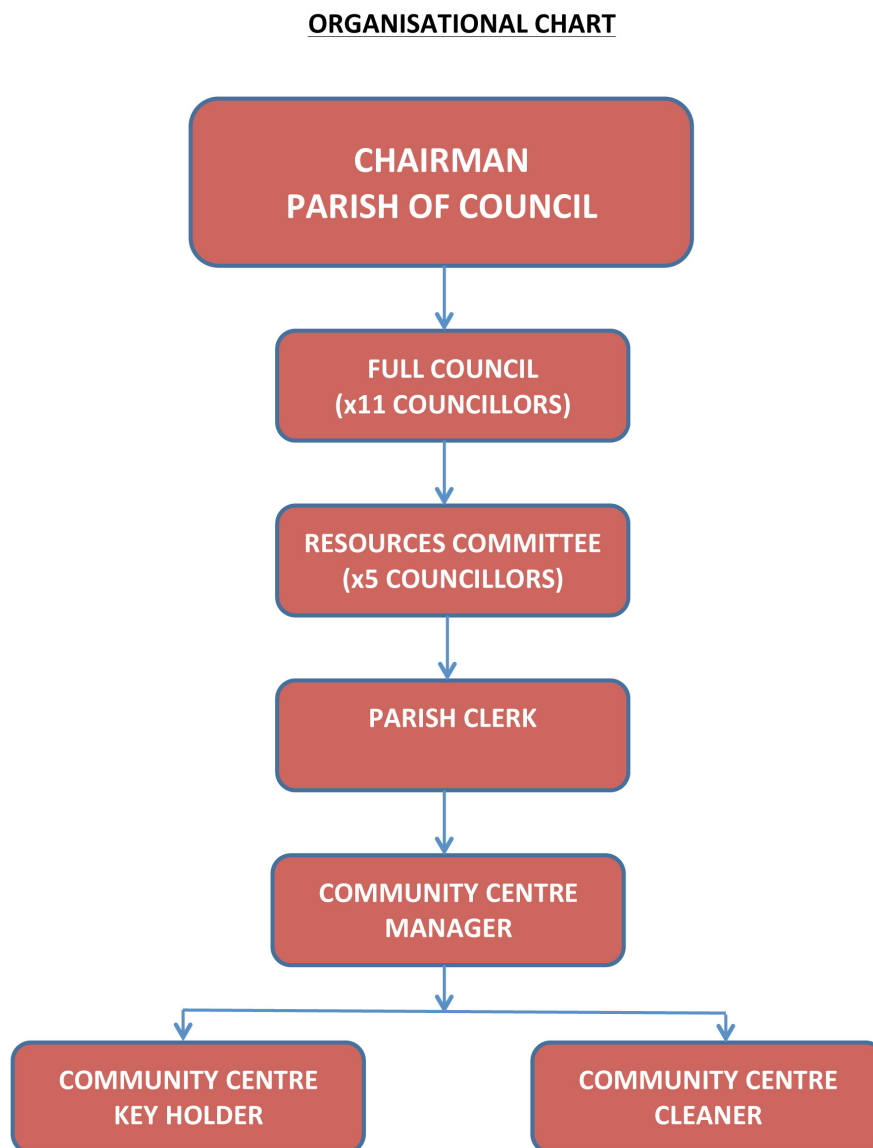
ORGANISATIONAL CHART

CHAIRMAN
PARISH OF COUNCIL

FULL COUNCIL
(x11 COUNCILLORS)

RESOURCES COMMITTEE
(x5 COUNCILLORS)

PARISH CLERK

COMMUNITY CENTRE
MANAGER

COMMUNITY CENTRE
KEY HOLDER

COMMUNITY CENTRE
CLEANER